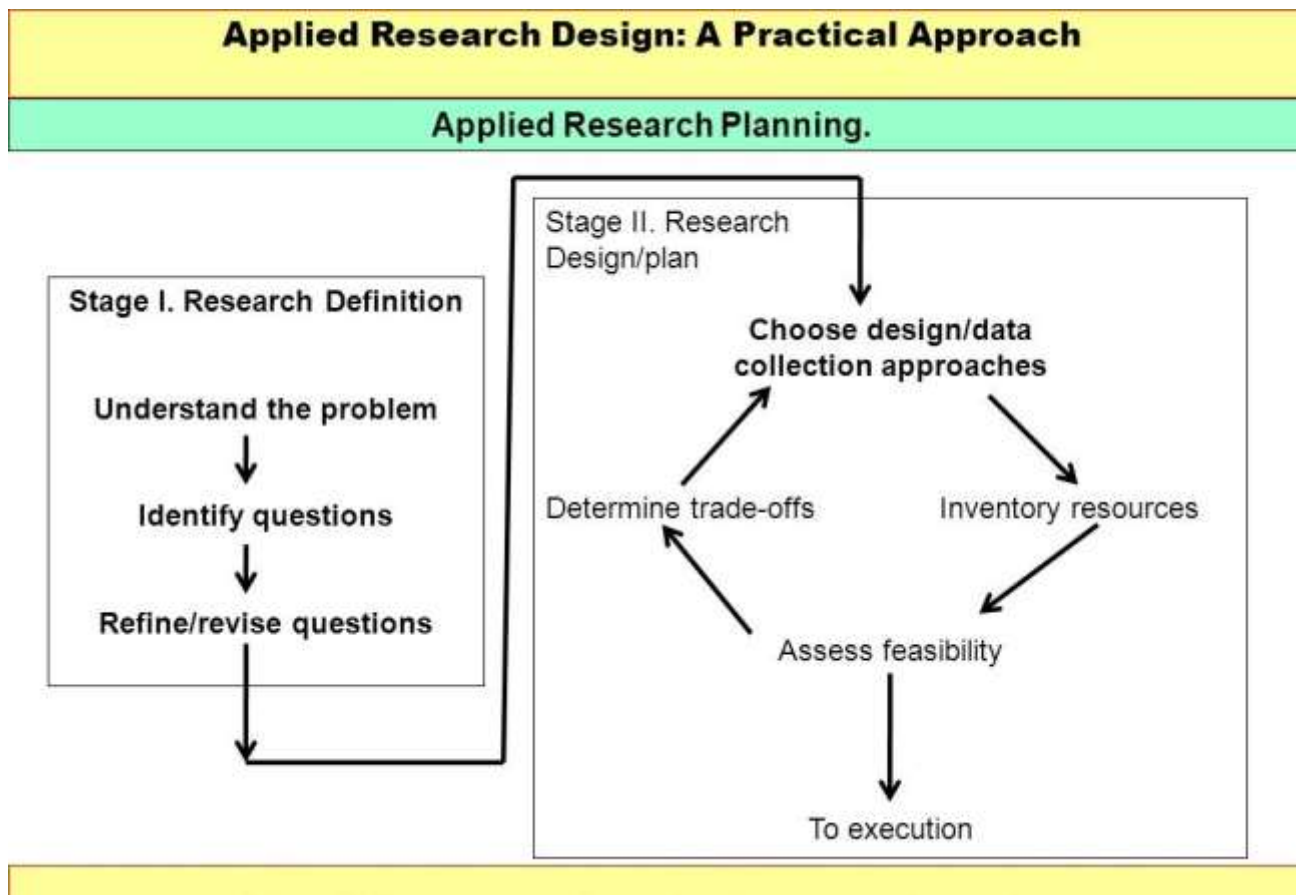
Applied Research Design: A Practical Approach

Applied Research Planning.

Stage I. Research Definition

Understand the problem

Identify questions

Refine/revise questions

Stage II. Research Design/plan

Choose design/data collection approaches

Inventory resources

Assess feasibility

Determine trade-offs

To execution